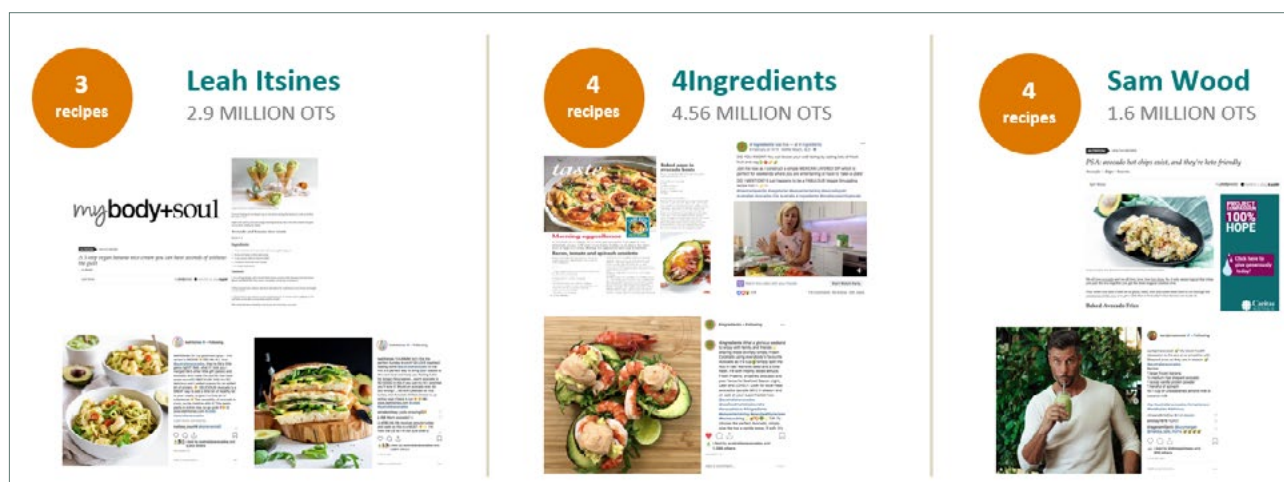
3 recipes

Leah Itsines

2.9 MILLION OTS

mybody+soul

4 recipes

4Ingredients

4.56 MILLION OTS

taste

Morning superfoods

Bacon, tomato and spinach omelette

Baked eggs in avocado boats

4 recipes

Sam Wood

1.6 MILLION OTS

PSA: avocado hot chips exist, and they're keto friendly

100% HOPE

Baked Avocado Fries